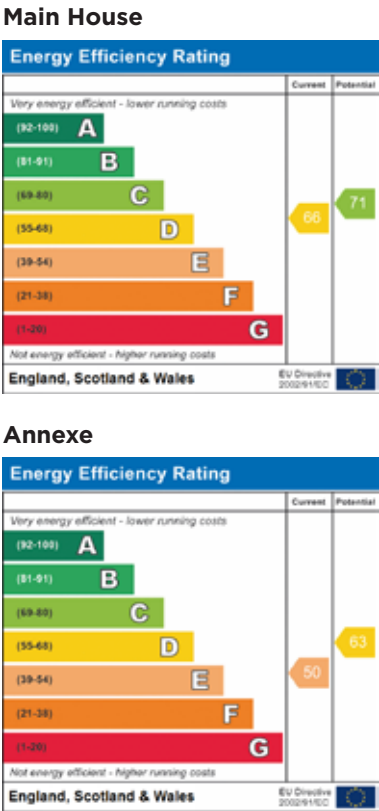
Main House

Energy Efficiency Rating

| | Current | Potential |
|---|---|---|
| Very energy efficient - lower running costs | | |
| (92-100) A | | |
| (81-91) B | | |
| (69-80) C | | 71 |
| (55-68) D | 66 | |
| (39-54) E | | |
| (21-38) F | | |
| (1-20) G | | |
| Not energy efficient - higher running costs | | |

England, Scotland & Wales EU Directive 2002/91/EC

Annexe

Energy Efficiency Rating

| | Current | Potential |
|---|---|---|
| Very energy efficient - lower running costs | | |
| (92-100) A | | |
| (81-91) B | | |
| (69-80) C | | |
| (55-68) D | | 63 |
| (39-54) E | 50 | |
| (21-38) F | | |
| (1-20) G | | |
| Not energy efficient - higher running costs | | |

England, Scotland & Wales EU Directive 2002/91/EC